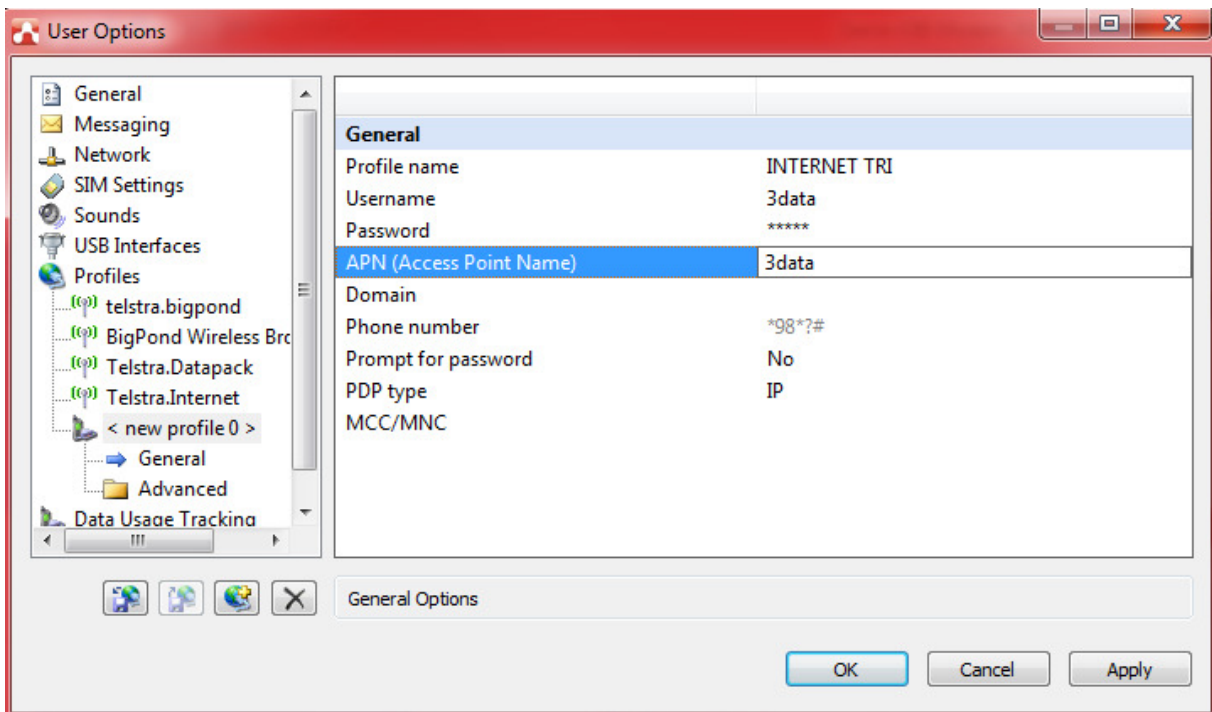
User Options

General
Messaging
Network
SIM Settings
Sounds
USB Interfaces
Profiles
telstra.bigpond
BigPond Wireless Brc
Telstra.Datapack
Telstra.Internet
< new profile 0 >
General
Advanced
Data Usage Tracking

| | |
|---|---|
| **General** | |
| Profile name | INTERNET TRI |
| Username | 3data |
| Password | ***** |
| APN (Access Point Name) | 3data |
| Domain | |
| Phone number | *98*?# |
| Prompt for password | No |
| PDP type | IP |
| MCC/MNC | |

General Options

OK Cancel Apply